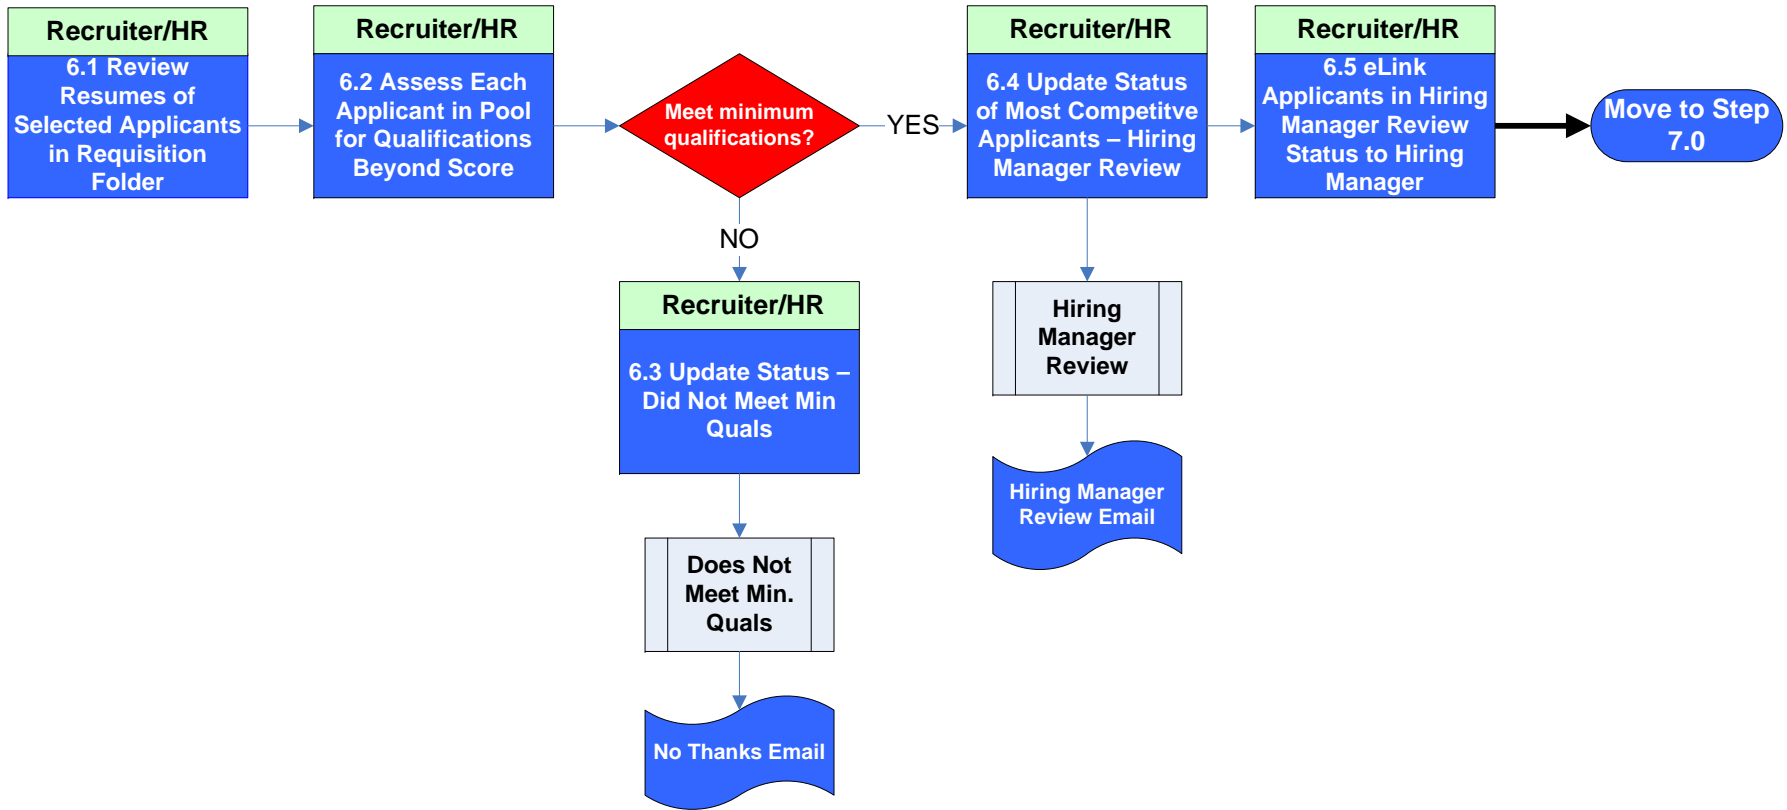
Recruiter/HR
6.1 Review Resumes of Selected Applicants in Requisition Folder

Recruiter/HR
6.2 Assess Each Applicant in Pool for Qualifications Beyond Score

Meet minimum qualifications?

YES

NO

Recruiter/HR
6.4 Update Status of Most Competitve Applicants – Hiring Manager Review

Recruiter/HR
6.5 eLink Applicants in Hiring Manager Review Status to Hiring Manager

Move to Step 7.0

Recruiter/HR
6.3 Update Status – Did Not Meet Min Quals

Hiring Manager Review

Hiring Manager Review Email

Does Not Meet Min. Quals

No Thanks Email